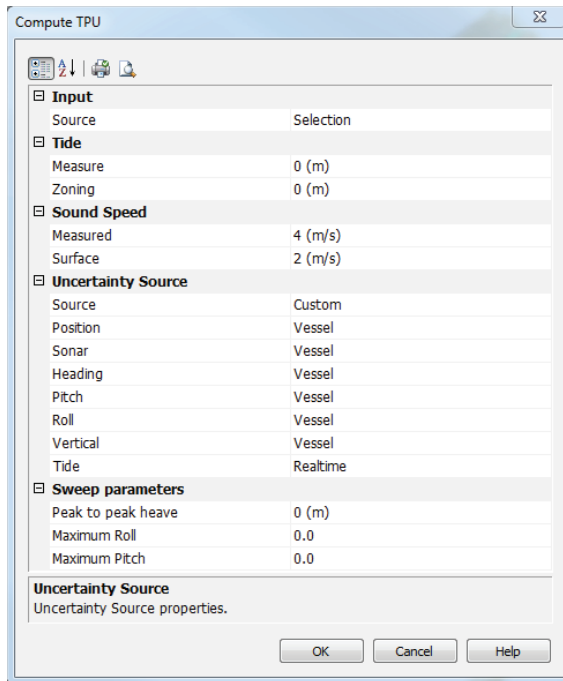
Compute TPU

⊟ Input

| | |
|---|---|
| Source | Selection |

⊟ Tide

| | |
|---|---|
| Measure | 0 (m) |
| Zoning | 0 (m) |

⊟ Sound Speed

| | |
|---|---|
| Measured | 4 (m/s) |
| Surface | 2 (m/s) |

⊟ Uncertainty Source

| | |
|---|---|
| Source | Custom |
| Position | Vessel |
| Sonar | Vessel |
| Heading | Vessel |
| Pitch | Vessel |
| Roll | Vessel |
| Vertical | Vessel |
| Tide | Realtime |

⊟ Sweep parameters

| | |
|---|---|
| Peak to peak heave | 0 (m) |
| Maximum Roll | 0.0 |
| Maximum Pitch | 0.0 |

Uncertainty Source
Uncertainty Source properties.

OK Cancel Help